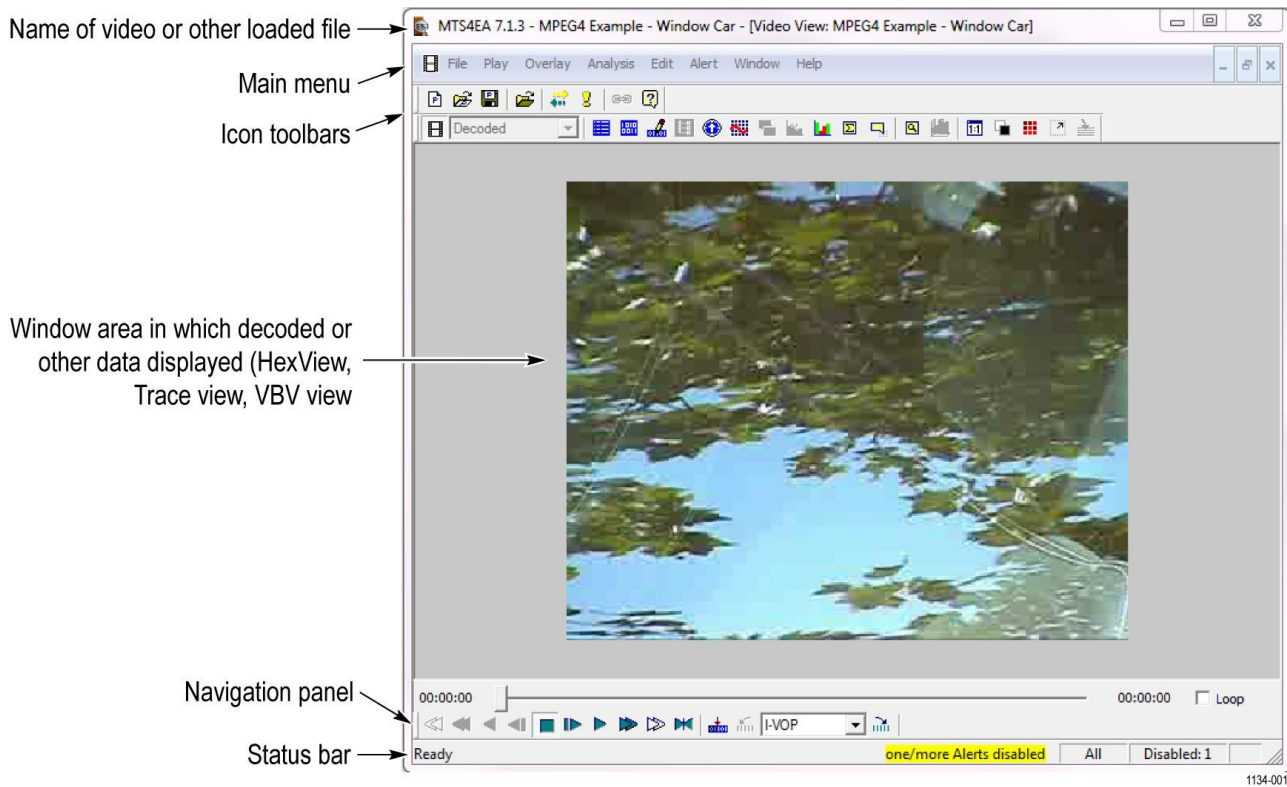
Name of video or other loaded file

MTS4EA 7.1.3 - MPEG4 Example - Window Car - [Video View: MPEG4 Example - Window Car]

Main menu

File Play Overlay Analysis Edit Alert Window Help

Icon toolbars

Decoded

Window area in which decoded or other data displayed (HexView, Trace view, VBV view

Navigation panel

00:00:00

00:00:00

Loop

I-VOP

Status bar

Ready

one/more Alerts disabled

All

Disabled: 1

1134-001